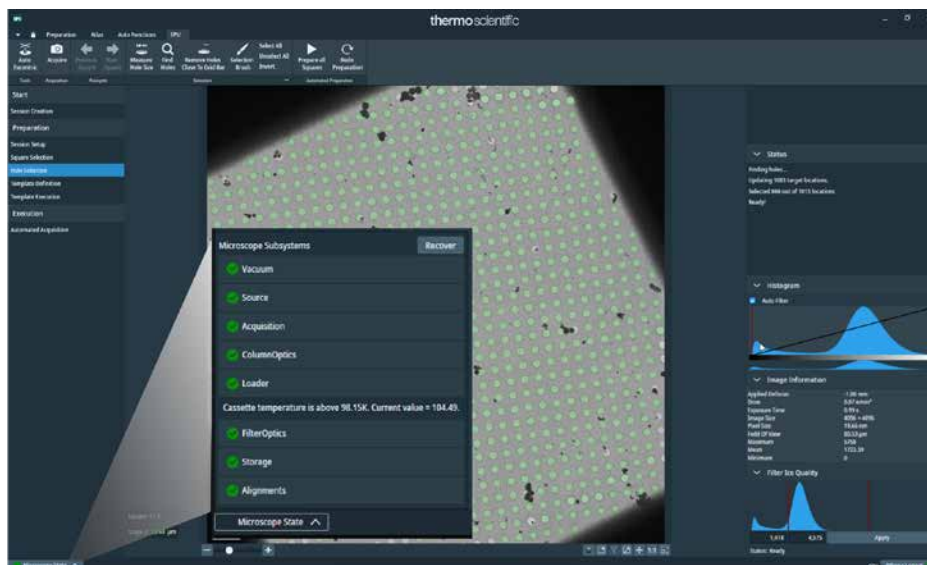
thermo scientific

Preparation Atlas Auto Functions EPU

Auto Eucentric Acquire Measure Hole Size Find Holes Remove Holes Close To Grid Bar Selection Brush Select All Unselect All Invert Prepare all Squares Redo Preparation

Tools Acquisition Navigate Selection Automated Preparation

Start
Session Creation
Preparation
Session Setup
Square Selection
Hole Selection
Template Definition
Template Execution
Execution
Automated Acquisition

Status
Finding holes...
Updating 1015 target locations.
Selected 988 out of 1015 locations
Ready!

Microscope Subsystems
Recover
Vacuum
Source
Acquisition
ColumnOptics
Loader
Cassette temperature is above 98.15K. Current value = 104.49.
FilterOptics
Storage
Alignments
Microscope State

Histogram
Auto Filter

Image Information
Applied Defocus -1.00 mm
Dose 3.67 e/nm²
Exposure Time 0.99 s
Image Size 4096 × 4096
Pixel Size 19.64 nm
Field Of View 80.53 μm
Maximum 3,958
Mean 1722.34
Minimum 0

Filter Ice Quality
5,618 4,575
Apply
Status: Ready